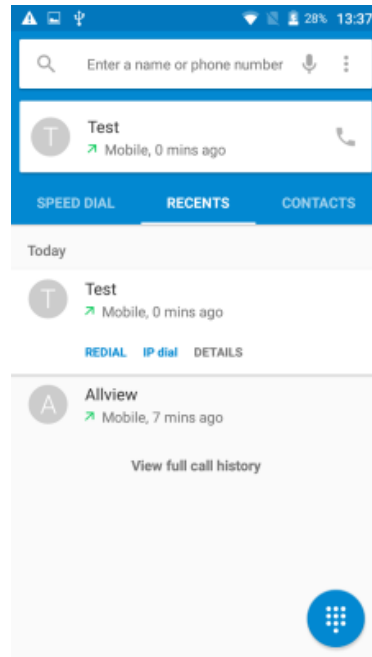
28% 13:37

Enter a name or phone number

T
Test
Mobile, 0 mins ago

SPEED DIAL
RECENTS
CONTACTS

Today

T
Test
Mobile, 0 mins ago

REDIAL
IP dial
DETAILS

A
Allview
Mobile, 7 mins ago

View full call history